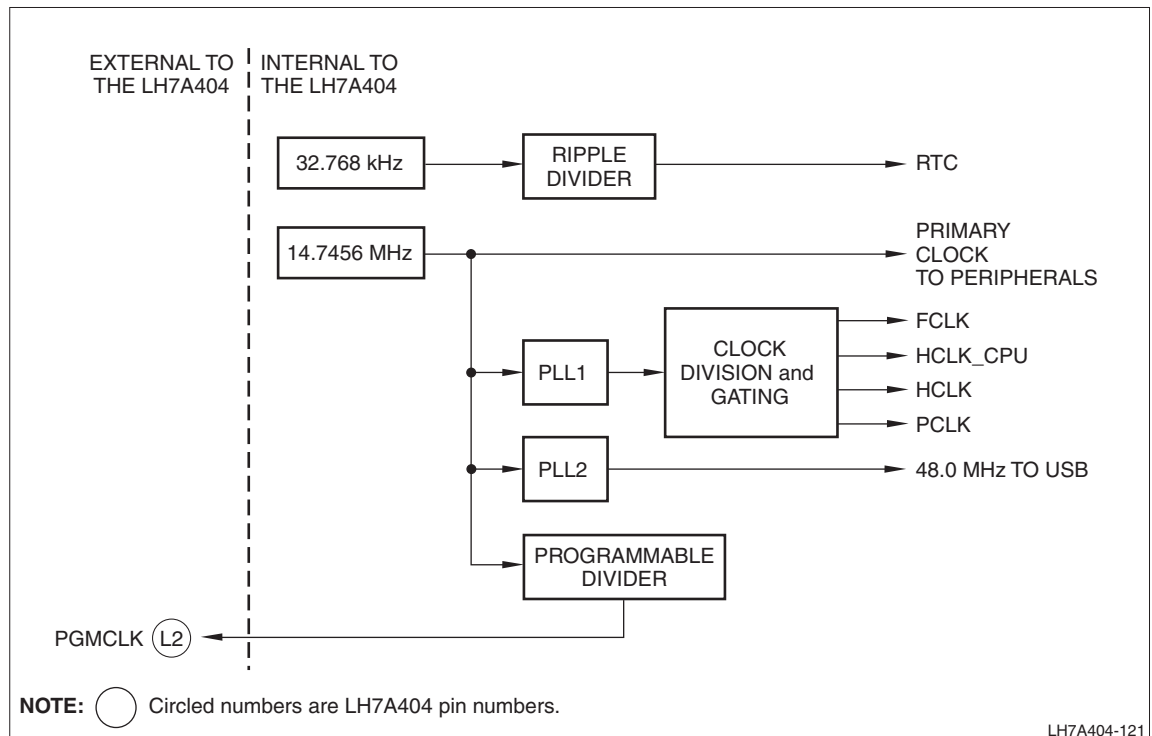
EXTERNAL TO THE LH7A404

INTERNAL TO THE LH7A404

32.768 kHz

RIPPLE DIVIDER

RTC

14.7456 MHz

PRIMARY CLOCK TO PERIPHERALS

PLL1

CLOCK DIVISION and GATING

FCLK

HCLK_CPU

HCLK

PCLK

PLL2

48.0 MHz TO USB

PROGRAMMABLE DIVIDER

PGMCLK L2

NOTE: Circled numbers are LH7A404 pin numbers.

LH7A404-121